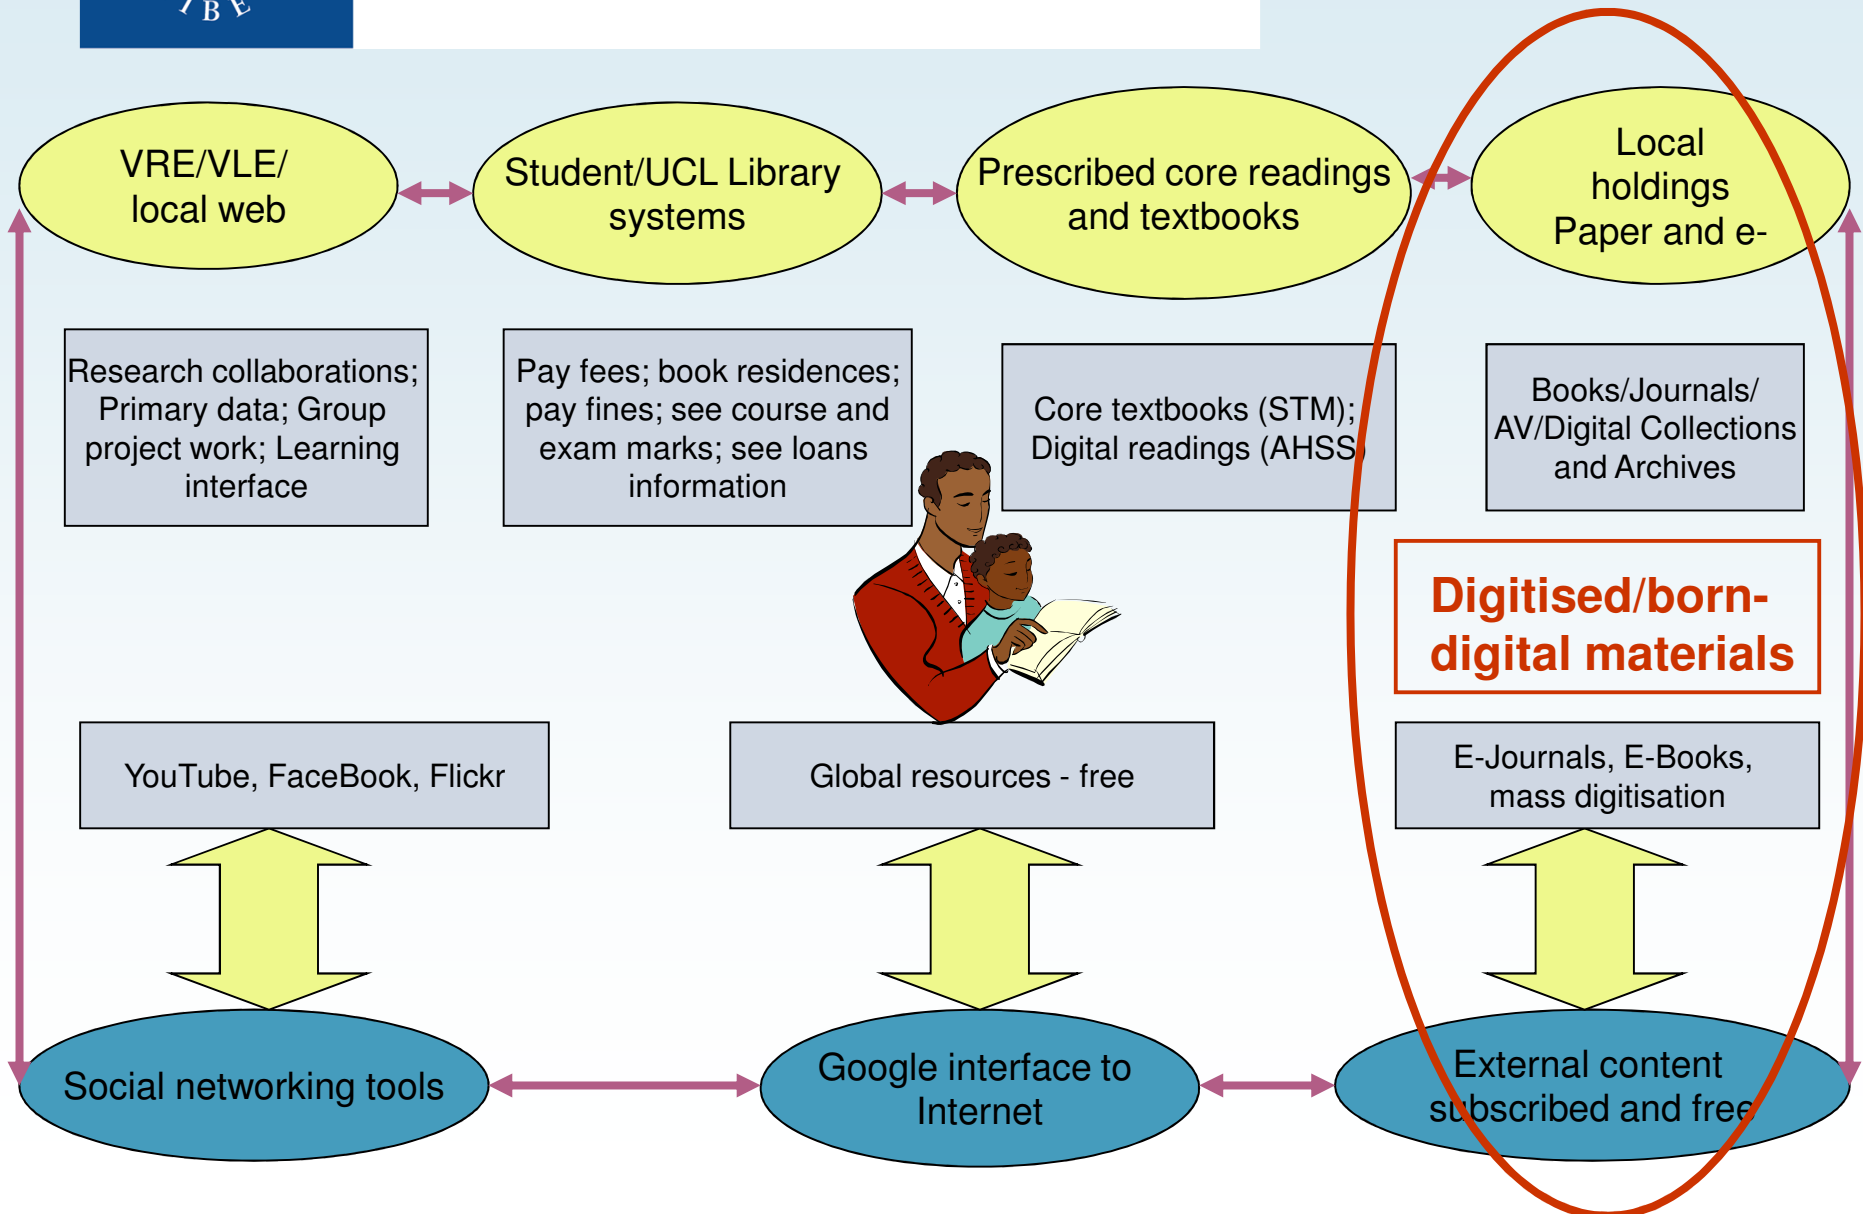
VRE/VLE/ local web

Student/UCL Library systems

Prescribed core readings and textbooks

Local holdings Paper and e-

Research collaborations; Primary data; Group project work; Learning interface

Pay fees; book residences; pay fines; see course and exam marks; see loans information

Core textbooks (STM); Digital readings (AHSS)

Books/Journals/ AV/Digital Collections and Archives

Digitised/born-digital materials

YouTube, FaceBook, Flickr

Global resources - free

E-Journals, E-Books, mass digitisation

Social networking tools

Google interface to Internet

External content subscribed and free